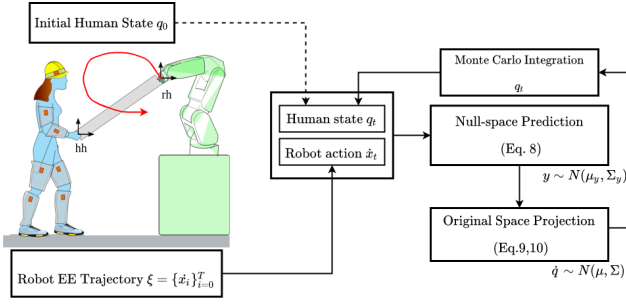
Initial Human State $q_0$

rh

hh

Robot EE Trajectory $\xi = \{\dot{x_i}\}_{i=0}^{T}$

Human state $q_t$

Robot action $\dot{x}_t$

Monte Carlo Integration

$q_t$

Null-space Prediction

(Eq. 8)

$y \sim N(\mu_y, \Sigma_y)$

Original Space Projection

(Eq.9,10)

$\dot{q} \sim N(\mu, \Sigma)$